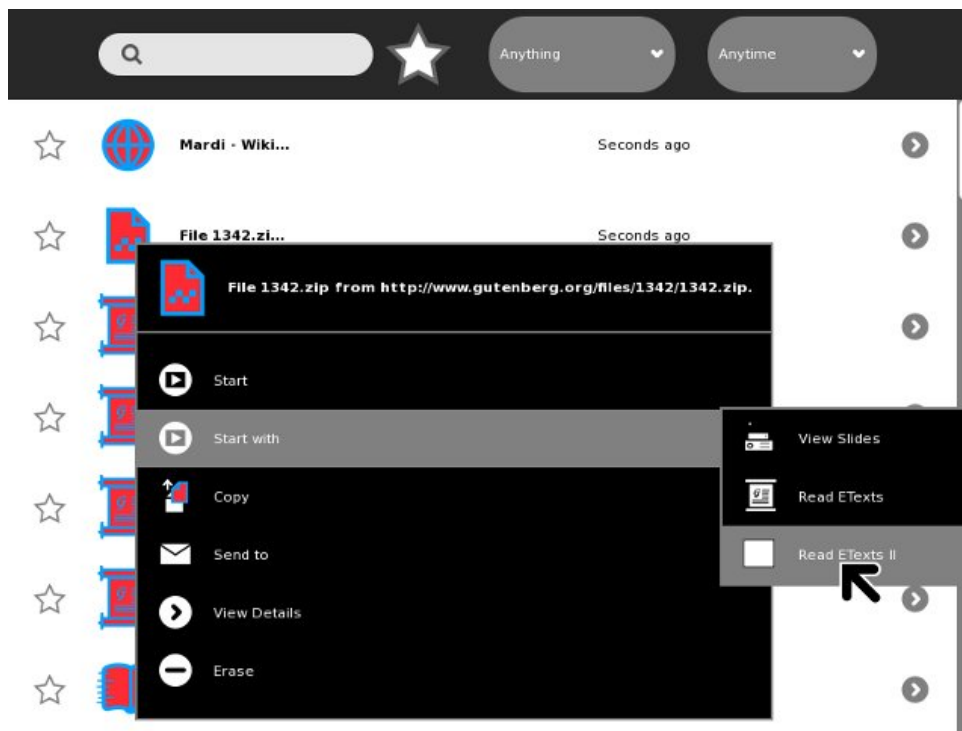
Anything
Anytime

Mardi - Wiki...
Seconds ago

File 1342.zi...
Seconds ago

File 1342.zip from http://www.gutenberg.org/files/1342/1342.zip.

Start
Start with
Copy
Send to
View Details
Erase

View Slides
Read ETexts
Read ETexts II